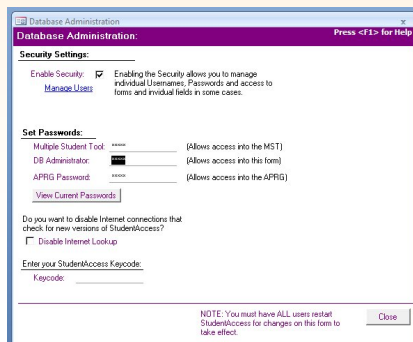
Database Administration

Database Administration:

Press <F1> for Help

Security Settings:

Enable Security:

Manage Users

Enabling the Security allows you to manage individual Usernames, Passwords and access to forms and invidual fields in some cases.

Set Passwords:

Multiple Student Tool: *****

(Allows access into the MST)

DB Administrator: *****

(Allows access into this form)

APRG Password: *****

(Allows access into the APRG)

View Current Passwords

Do you want to disable Internet connections that check for new versions of StudentAccess?

Disable Internet Lookup

Enter your StudentAccess Keycode:

Keycode:

NOTE: You must have ALL users restart StudentAccess for changes on this form to take effect.

Close